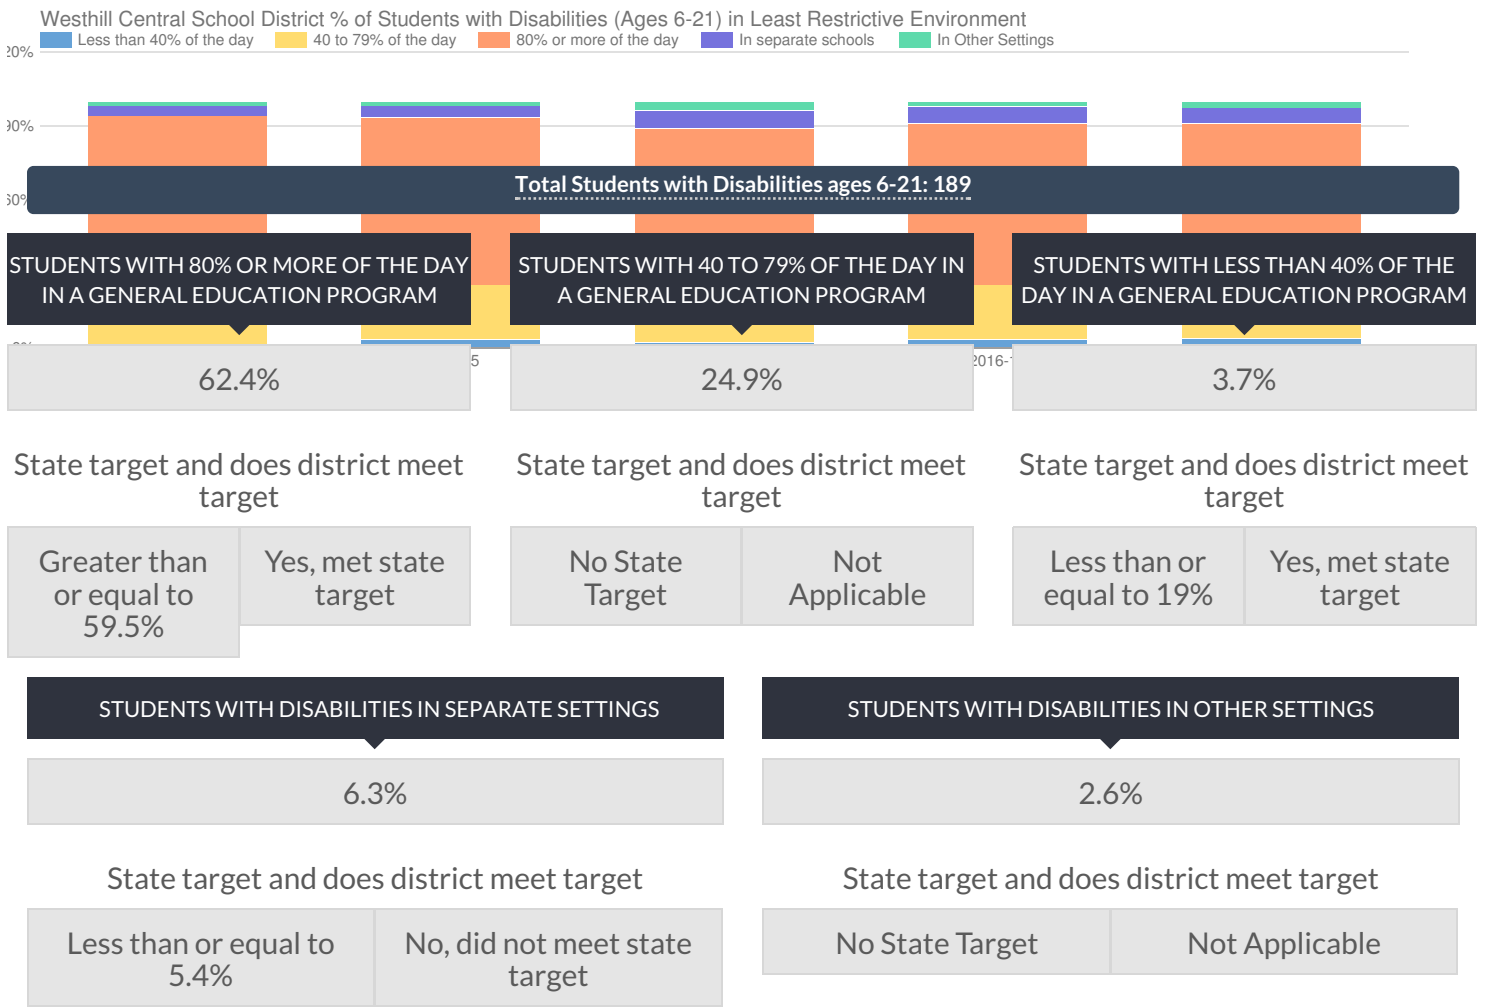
Westhill Central School District % of Students with Disabilities (Ages 6-21) in Least Restrictive Environment

Less than 40% of the day | 40 to 79% of the day | 80% or more of the day | In separate schools | In Other Settings

20%

90%

60%

5

2016-1

Total Students with Disabilities ages 6-21: 189

STUDENTS WITH 80% OR MORE OF THE DAY IN A GENERAL EDUCATION PROGRAM

62.4%

State target and does district meet target

| Greater than or equal to 59.5% | Yes, met state target |
|---|---|

STUDENTS WITH 40 TO 79% OF THE DAY IN A GENERAL EDUCATION PROGRAM

24.9%

State target and does district meet target

| No State Target | Not Applicable |
|---|---|

STUDENTS WITH LESS THAN 40% OF THE DAY IN A GENERAL EDUCATION PROGRAM

3.7%

State target and does district meet target

| Less than or equal to 19% | Yes, met state target |
|---|---|

STUDENTS WITH DISABILITIES IN SEPARATE SETTINGS

6.3%

State target and does district meet target

| Less than or equal to 5.4% | No, did not meet state target |
|---|---|

STUDENTS WITH DISABILITIES IN OTHER SETTINGS

2.6%

State target and does district meet target

| No State Target | Not Applicable |
|---|---|